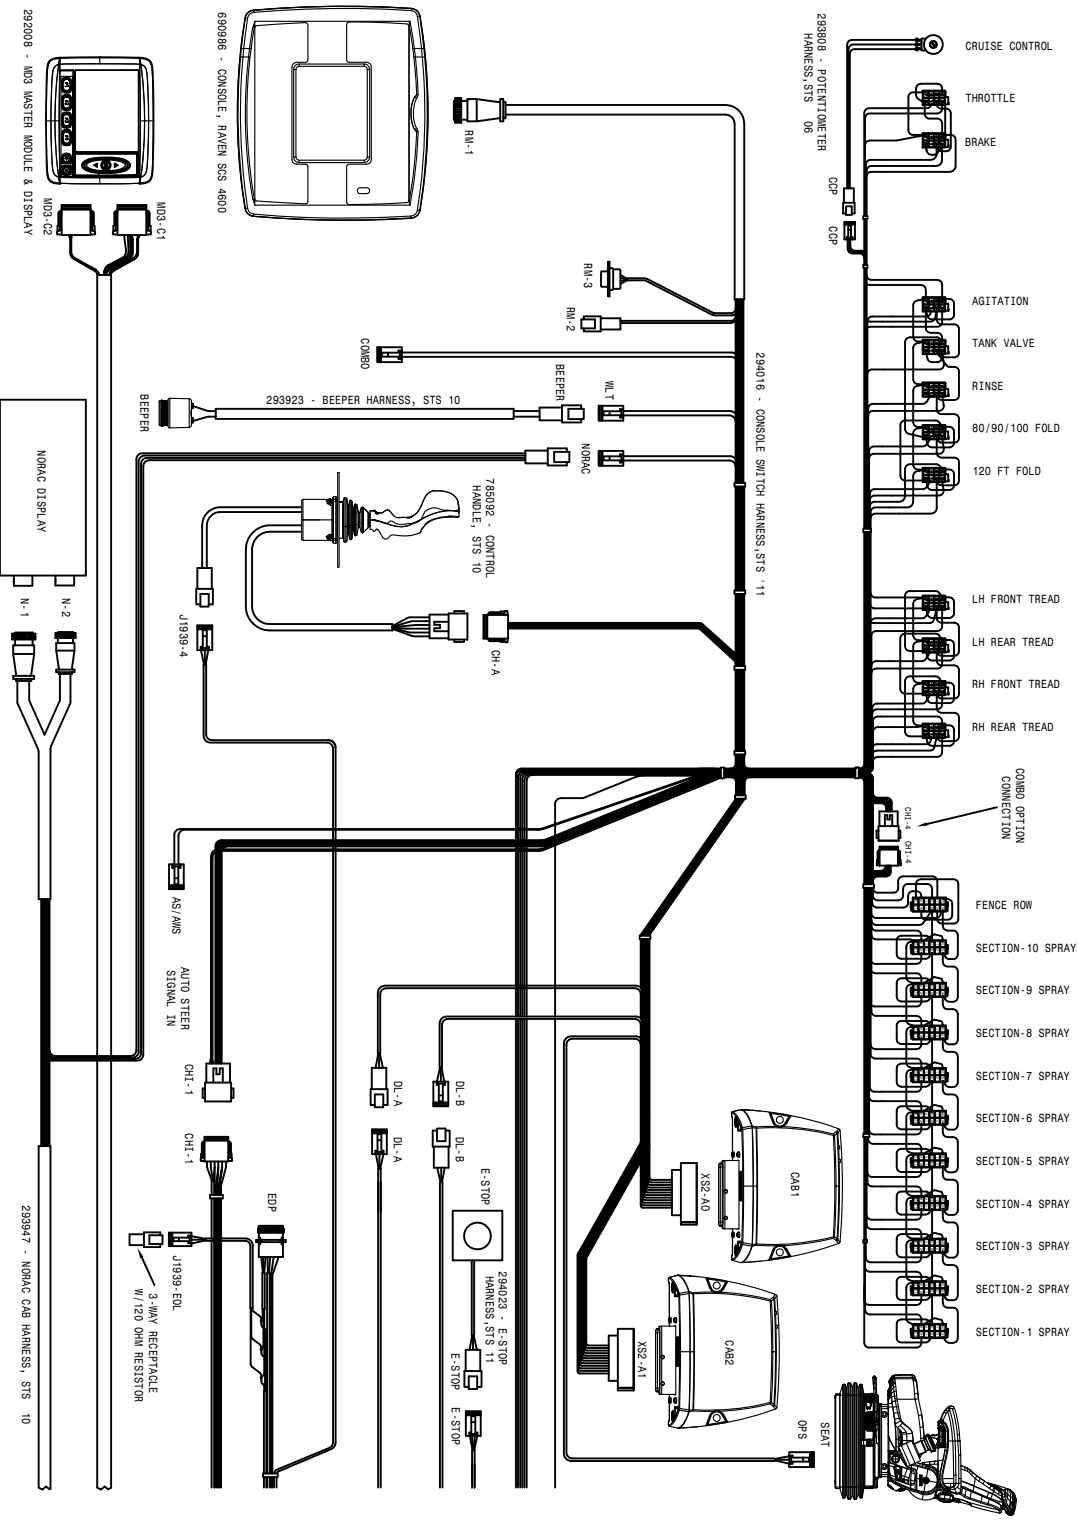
292008 - MD3 MASTER MODULE & DISPLAY
MD3-C2
MD3-C1
690986 - CONSOLE, RAVEN SCS 4600
RM-1
293808 - POTENTIOMETER HARNESS,STS 06
CCP
CCP
CRUISE CONTROL
THROTTLE
BRAKE
RM-3
RM-2
COMBO
294016 - CONSOLE SWITCH HARNESS,STS '11
AGITATION
TANK VALVE
RINSE
80/90/100 FOLD
120 FT FOLD
BEEPER
293923 - BEEPER HARNESS, STS 10
BEEPER
WLT
NORAC
NORAC DISPLAY
785092 - CONTROL HANDLE, STS 10
N-1
N-2
J1939-4
CH-A
LH FRONT TREAD
LH REAR TREAD
RH FRONT TREAD
RH REAR TREAD
COMBO OPTION CONNECTION
CHI-4
CHI-4
AS/AWS
FENCE ROW
AUTO STEER SIGNAL IN
SECTION-10 SPRAY
SECTION-9 SPRAY
SECTION-8 SPRAY
SECTION-7 SPRAY
CHI-1
DL-A
DL-B
SECTION-6 SPRAY
CHI-1
DL-A
DL-B
CAB1
SECTION-5 SPRAY
XS2-A0
E-STOP
EDP
SECTION-4 SPRAY
294023 - E-STOP HARNESS,STS 11
SECTION-3 SPRAY
J1939-EOL
CAB2
SECTION-2 SPRAY
XS2-A1
SECTION-1 SPRAY
3-WAY RECEPTACLE W/120 OHM RESISTOR
E-STOP
E-STOP
293947 - NORAC CAB HARNESS, STS 10
SEAT
OPS